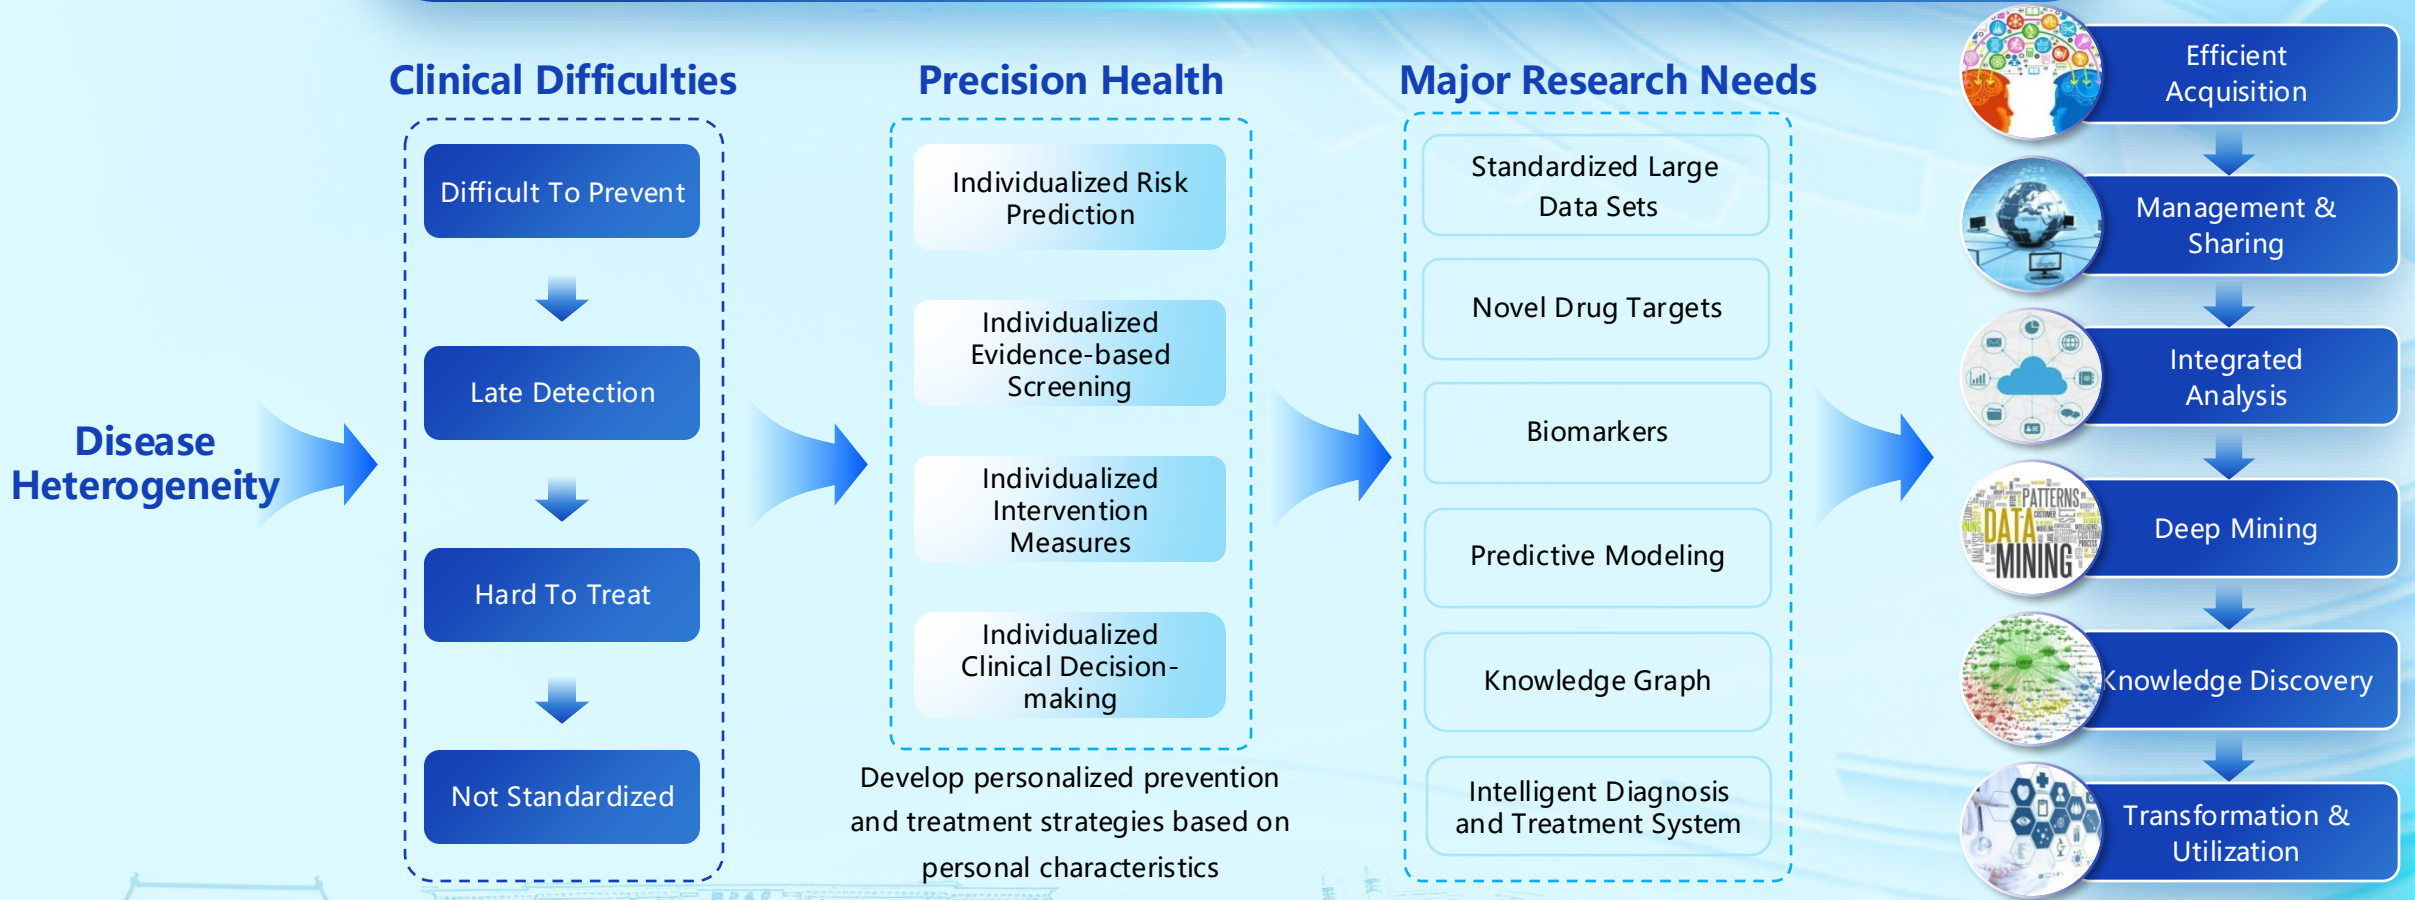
Disease Heterogeneity

Clinical Difficulties

Difficult To Prevent

Late Detection

Hard To Treat

Not Standardized

Precision Health

Individualized Risk Prediction

Individualized Evidence-based Screening

Individualized Intervention Measures

Individualized Clinical Decision-making

Develop personalized prevention and treatment strategies based on personal characteristics

Major Research Needs

Standardized Large Data Sets

Novel Drug Targets

Biomarkers

Predictive Modeling

Knowledge Graph

Intelligent Diagnosis and Treatment System

Efficient Acquisition

Management & Sharing

Integrated Analysis

DATA MINING PATTERNS

Deep Mining

Knowledge Discovery

Transformation & Utilization